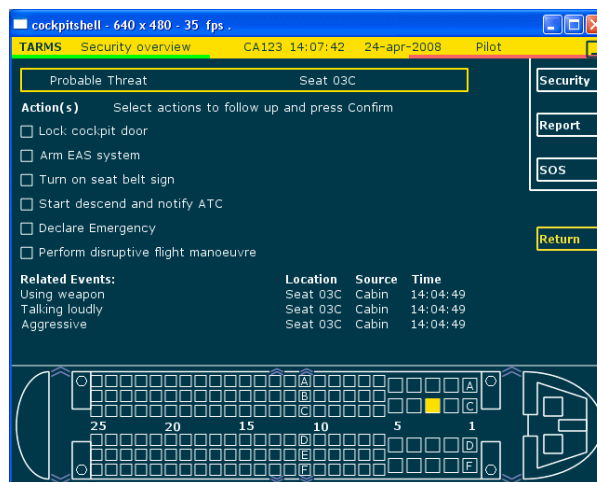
cockpitshell - 640 x 480 - 35 fps .

TARMS Security overview CA123 14:07:42 24-apr-2008 Pilot

Probable Threat Seat 03C

Action(s) Select actions to follow up and press Confirm

Lock cockpit door

Arm EAS system

Turn on seat belt sign

Start descend and notify ATC

Declare Emergency

Perform disruptive flight manoeuvre

| Related Events: | Location | Source | Time |
|---|---|---|---|
| Using weapon | Seat 03C | Cabin | 14:04:49 |
| Talking loudly | Seat 03C | Cabin | 14:04:49 |
| Aggressive | Seat 03C | Cabin | 14:04:49 |

Security

Report

SOS

Return

A B C A C 25 20 15 10 5 1 D E F D F